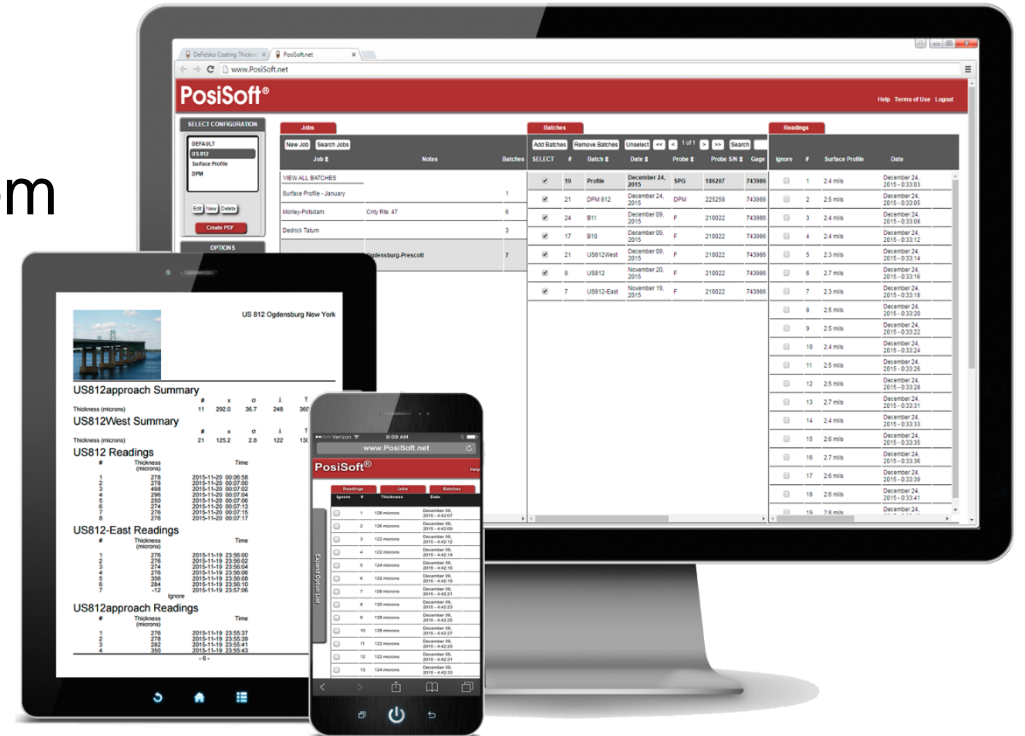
m

DeFelsko Coating Thickn... PosiSoft.net

www.PosiSoft.net

PosiSoft®

Help Terms of Use Logout

SELECT CONFIGURATION

DEFAULT
US812
Surface Profile
DPM

Edit View Delete

Create PDF

OPTIONS

Jobs

New Job Search Jobs

| Job | Notes | Batches |
|---|---|---|
| VIEW ALL BATCHES | | |
| Surface Profile - January | | 1 |
| Morley-Potsdam | Only Rte. 47 | 6 |
| Dedrick Tatum | | 3 |
| | Ogdensburg-Prescott | 7 |

Batches

Add Batches Remove Batches Unselect << < 1 of 1 > >> Search

| SELECT | # | Batch | Date | Probe | Probe S/N | Gage |
|---|---|---|---|---|---|---|
| ✔ | 19 | Profile | December 24, 2015 | SPG | 186207 | 743986 |
| ✔ | 21 | DPM 812 | December 24, 2015 | DPM | 225258 | 743986 |
| ✔ | 24 | B11 | December 09, 2015 | F | 210022 | 743986 |
| ✔ | 17 | B10 | December 09, 2015 | F | 210022 | 743986 |
| ✔ | 21 | US812West | December 09, 2015 | F | 210022 | 743986 |
| ✔ | 8 | US812 | November 20, 2015 | F | 210022 | 743986 |
| ✔ | 7 | US812-East | November 19, 2015 | F | 210022 | 743986 |

Readings

| Ignore | # | Surface Profile | Date |
|---|---|---|---|
| | 1 | 2.4 mils | December 24, 2015 - 0:33:03 |
| | 2 | 2.5 mils | December 24, 2015 - 0:33:05 |
| | 3 | 2.5 mils | December 24, 2015 - 0:33:08 |
| | 4 | 2.4 mils | December 24, 2015 - 0:33:12 |
| | 5 | 2.3 mils | December 24, 2015 - 0:33:14 |
| | 6 | 2.7 mils | December 24, 2015 - 0:33:16 |
| | 7 | 2.3 mils | December 24, 2015 - 0:33:18 |
| | 8 | 2.5 mils | December 24, 2015 - 0:33:20 |
| | 9 | 2.5 mils | December 24, 2015 - 0:33:22 |
| | 10 | 2.4 mils | December 24, 2015 - 0:33:24 |
| | 11 | 2.5 mils | December 24, 2015 - 0:33:26 |
| | 12 | 2.5 mils | December 24, 2015 - 0:33:28 |
| | 13 | 2.7 mils | December 24, 2015 - 0:33:31 |
| | 14 | 2.4 mils | December 24, 2015 - 0:33:33 |
| | 15 | 2.6 mils | December 24, 2015 - 0:33:35 |
| | 16 | 2.7 mils | December 24, 2015 - 0:33:36 |
| | 17 | 2.6 mils | December 24, 2015 - 0:33:39 |
| | 18 | 2.6 mils | December 24, 2015 - 0:33:41 |
| | 19 | 2.9 mils | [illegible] |

US 812 Ogdensburg New York

US812approach Summary

| | # | x | σ | ↓ | ↑ |
|---|---|---|---|---|---|
| Thickness (microns) | 11 | 292.0 | 36.7 | 248 | 360 |

US812West Summary

| | # | x | σ | ↓ | ↑ |
|---|---|---|---|---|---|
| Thickness (microns) | 21 | 125.2 | 2.8 | 122 | 130 |

US812 Readings

| # | Thickness (microns) | Time |
|---|---|---|
| 1 | 278 | 2015-11-20 00:06:58 |
| 2 | 278 | 2015-11-20 00:07:00 |
| 3 | 498 | 2015-11-20 00:07:02 |
| 4 | 296 | 2015-11-20 00:07:04 |
| 5 | 250 | 2015-11-20 00:07:06 |
| 6 | 274 | 2015-11-20 00:07:13 |
| 7 | 276 | 2015-11-20 00:07:15 |
| 8 | 276 | 2015-11-20 00:07:17 |

US812-East Readings

| # | Thickness (microns) | Time |
|---|---|---|
| 1 | 278 | 2015-11-19 23:56:00 |
| 2 | 276 | 2015-11-19 23:56:02 |
| 3 | 274 | 2015-11-19 23:56:04 |
| 4 | 276 | 2015-11-19 23:56:06 |
| 5 | 356 | 2015-11-19 23:56:08 |
| 6 | 284 | 2015-11-19 23:56:10 |
| 7 | -12 | 2015-11-19 23:57:06 Ignore |

US812approach Readings

| # | Thickness (microns) | Time |
|---|---|---|
| 1 | 276 | 2015-11-19 23:55:37 |
| 2 | 278 | 2015-11-19 23:55:39 |
| 3 | 282 | 2015-11-19 23:55:41 |
| 4 | 350 | 2015-11-19 23:55:43 |

- 6 -

Verizon 9:09 AM
www.PosiSoft.net

PosiSoft®

Help

Readings Jobs Batches

| Ignore | # | Thickness | Date |
|---|---|---|---|
| | 1 | 128 microns | December 09, 2015 - 4:42:07 |
| | 2 | 126 microns | December 09, 2015 - 4:42:09 |
| | 3 | 122 microns | December 09, 2015 - 4:42:12 |
| | 4 | 122 microns | December 09, 2015 - 4:42:14 |
| | 5 | 124 microns | December 09, 2015 - 4:42:16 |
| | 6 | 122 microns | December 09, 2015 - 4:42:18 |
| | 7 | 128 microns | December 09, 2015 - 4:42:21 |
| | 8 | 130 microns | December 09, 2015 - 4:42:23 |
| | 9 | 122 microns | December 09, 2015 - 4:42:25 |
| | 10 | 128 microns | December 09, 2015 - 4:42:27 |
| | 11 | 122 microns | December 09, 2015 - 4:42:29 |
| | 12 | 124 microns | December 09, 2015 - 4:42:31 |
| | 13 | 122 microns | December 09, 2015 - 4:42:33 |

Expand Option List